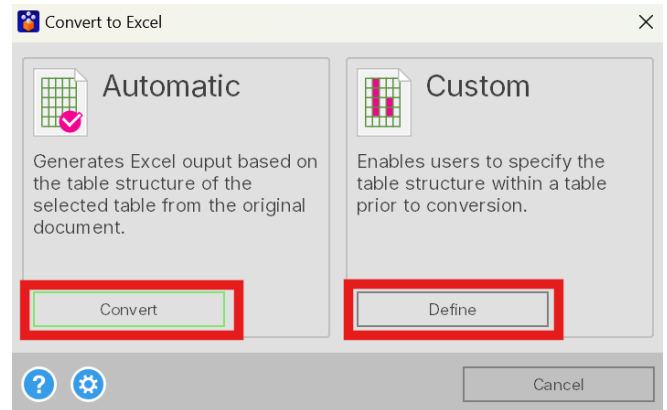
Convert to Excel

×

Automatic

Generates Excel ouput based on the table structure of the selected table from the original document.

Convert

Custom

Enables users to specify the table structure within a table prior to conversion.

Define

?

Cancel